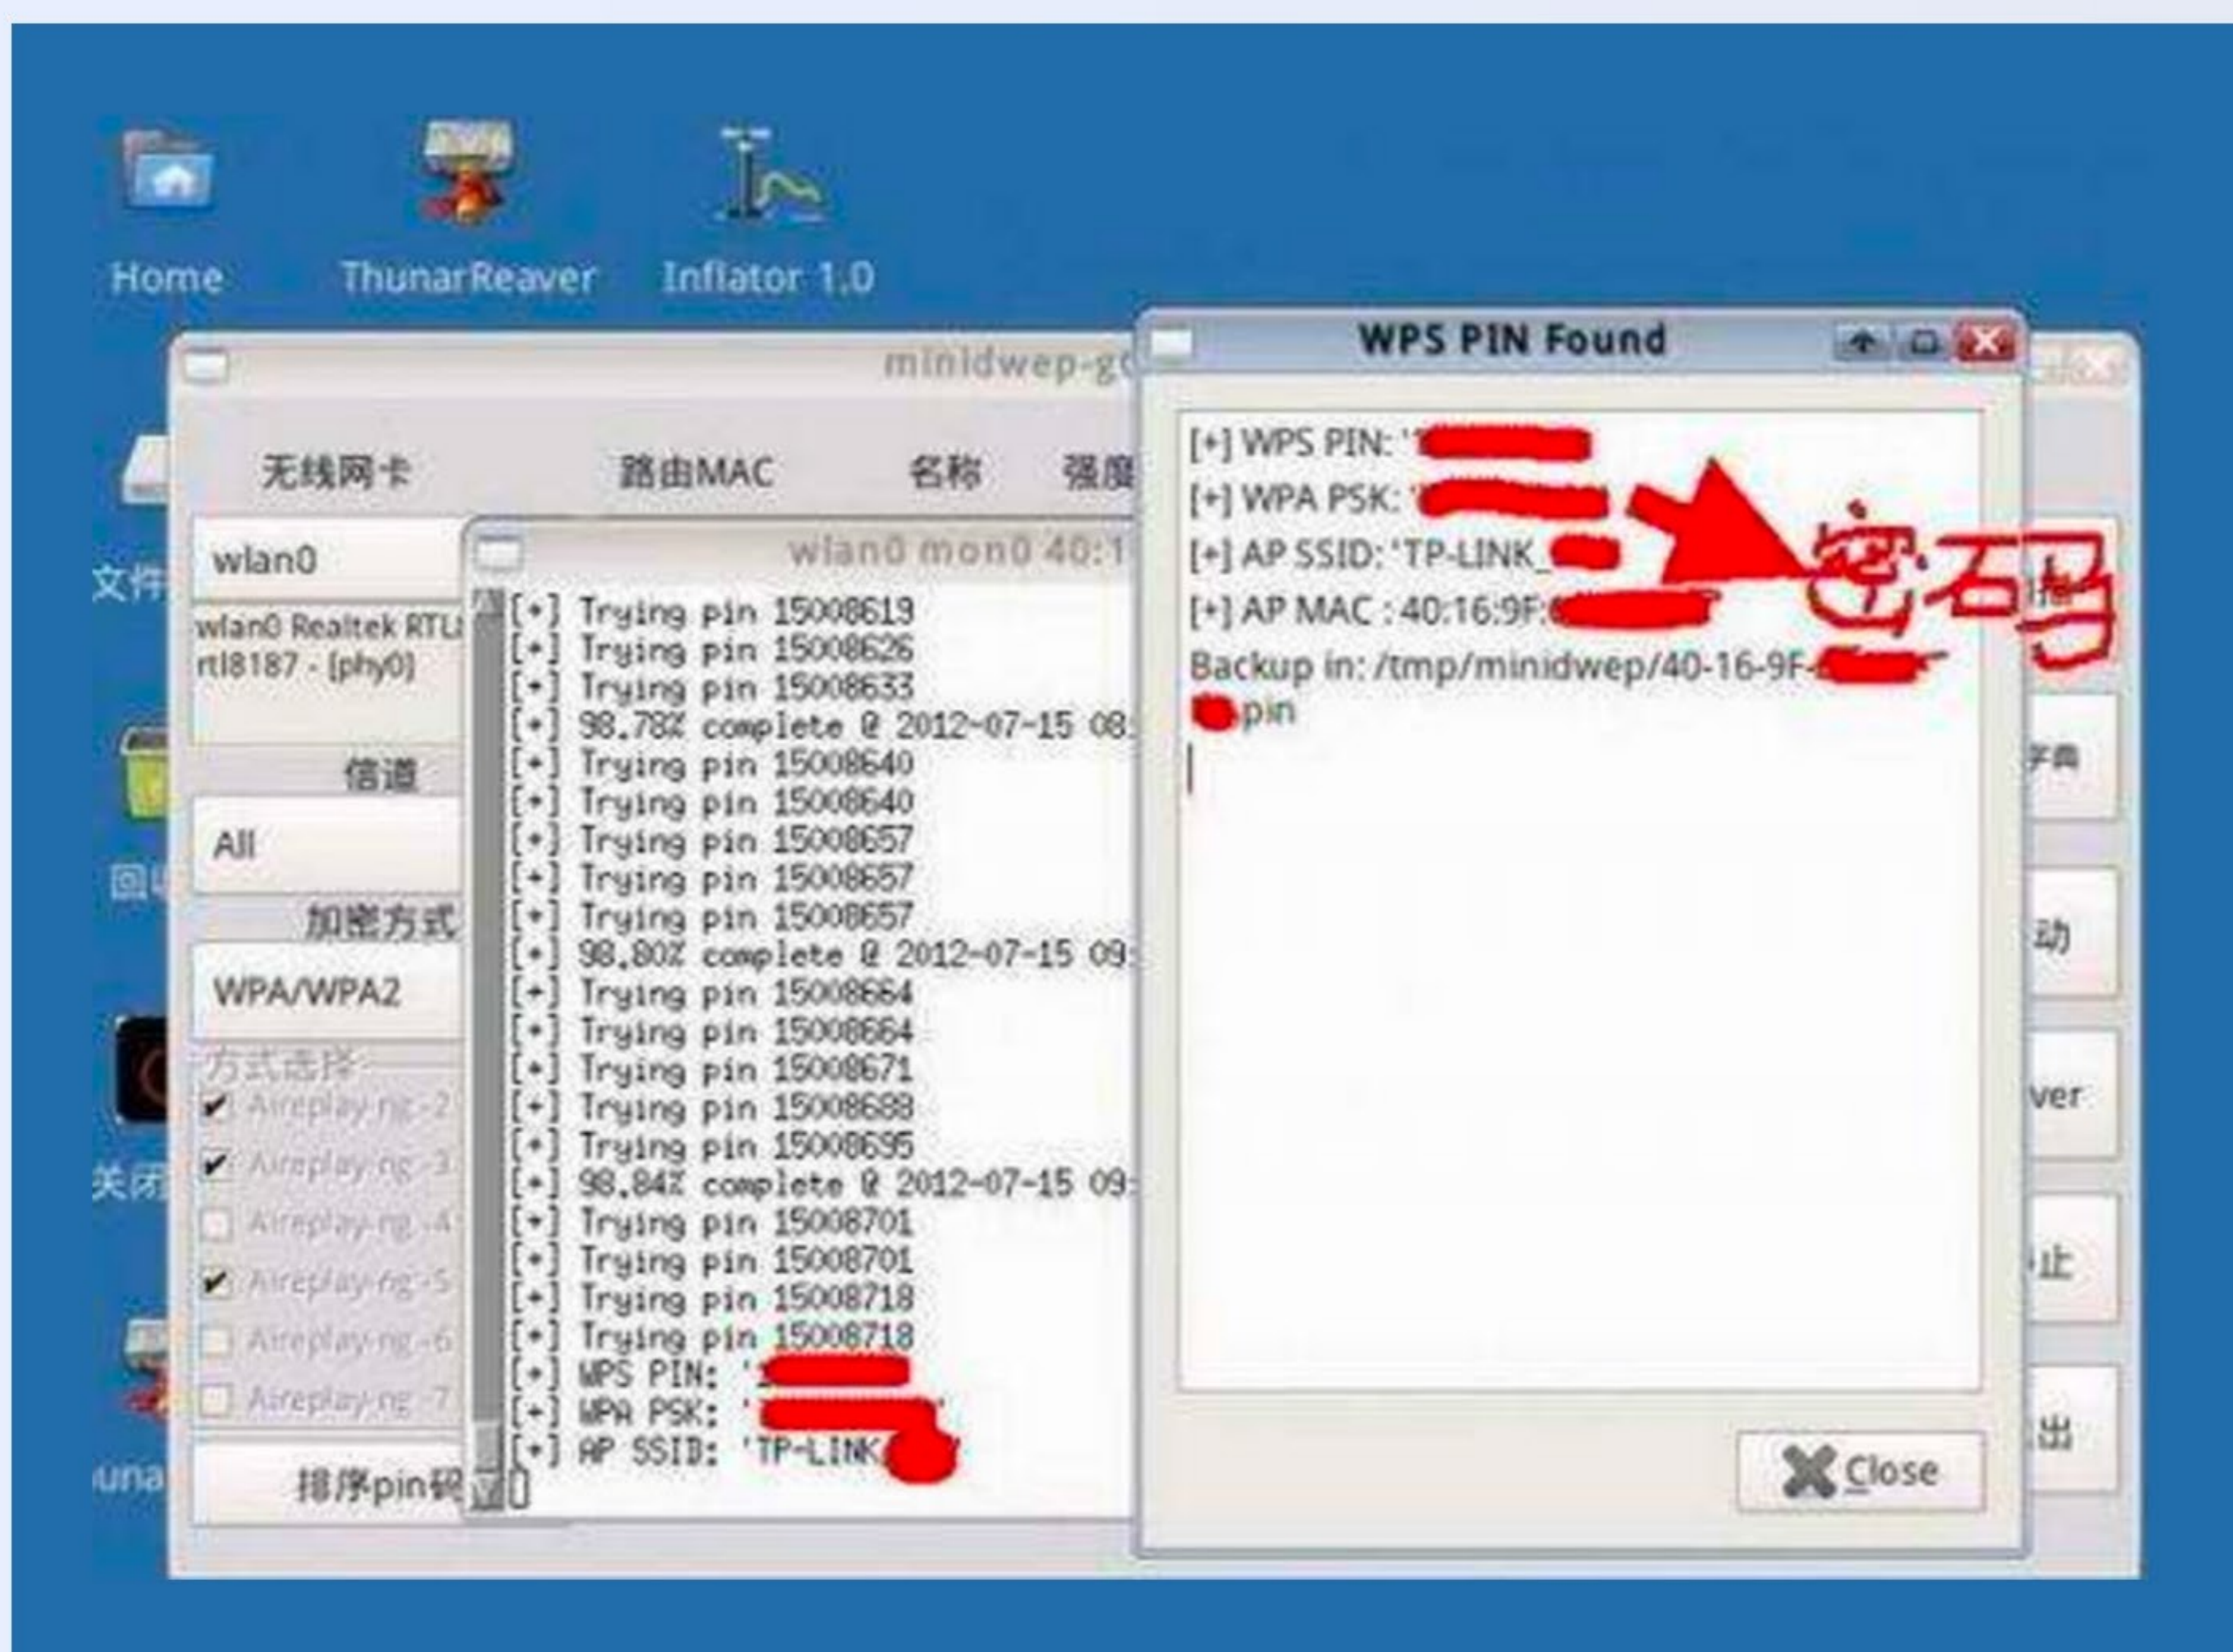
Home
ThunarReaver
Inflator 1.0

文件
回收
关闭
una

minidwep-g
无线网卡
路由MAC
名称
强度
wlan0
wlan0 Realtek RTL
rtl8187 - [phy0]
信道
All
加密方式
WPA/WPA2
方式选择
Aireplay-ng -2
Aireplay-ng -3
Aireplay-ng -4
Aireplay-ng -5
Aireplay-ng -6
Aireplay-ng -7
排序pin码

wlan0 mon0 40:1
[+] Trying pin 15008619
[+] Trying pin 15008626
[+] Trying pin 15008633
[+] 98.78% complete @ 2012-07-15 08
[+] Trying pin 15008640
[+] Trying pin 15008640
[+] Trying pin 15008657
[+] Trying pin 15008657
[+] Trying pin 15008657
[+] 98.80% complete @ 2012-07-15 09
[+] Trying pin 15008664
[+] Trying pin 15008664
[+] Trying pin 15008671
[+] Trying pin 15008688
[+] Trying pin 15008695
[+] 98.84% complete @ 2012-07-15 09
[+] Trying pin 15008701
[+] Trying pin 15008701
[+] Trying pin 15008718
[+] Trying pin 15008718
[+] WPS PIN: '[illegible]
[+] WPA PSK: '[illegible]
[+] AP SSID: 'TP-LINK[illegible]

WPS PIN Found
[+] WPS PIN: '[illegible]
[+] WPA PSK: '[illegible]
[+] AP SSID: 'TP-LINK_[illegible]
[+] AP MAC : 40:16:9F:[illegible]
Backup in: /tmp/minidwep/40-16-9F-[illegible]
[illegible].pin
Close

密码

字典
动
ver
止
出